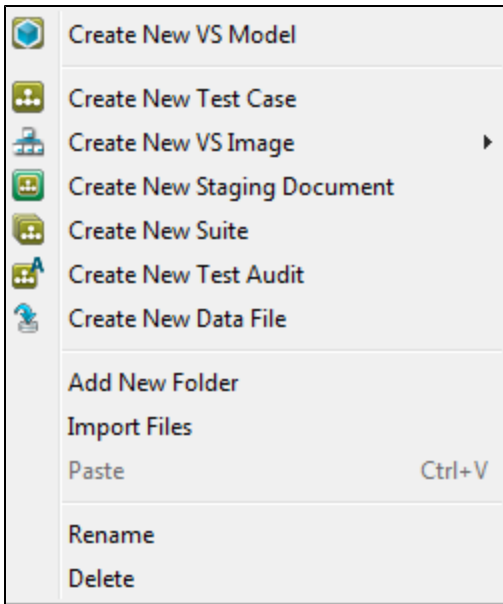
Create New VS Model

Create New Test Case
Create New VS Image
Create New Staging Document
Create New Suite
Create New Test Audit
Create New Data File

Add New Folder
Import Files
Paste Ctrl+V

Rename
Delete